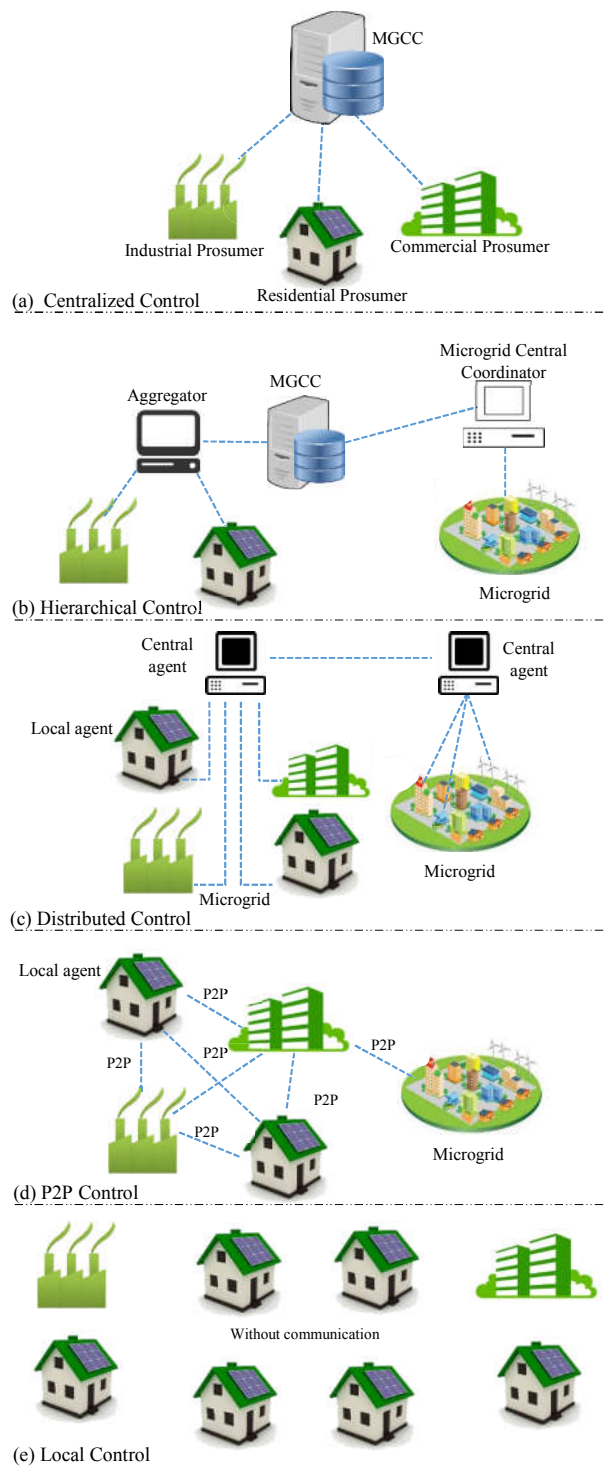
MGCC

Industrial Prosumer

Commercial Prosumer

Residential Prosumer

(a) Centralized Control

Microgrid Central Coordinator

Aggregator

MGCC

Microgrid

(b) Hierarchical Control

Central agent

Central agent

Local agent

Microgrid

Microgrid

(c) Distributed Control

Local agent

P2P

P2P

P2P

P2P

P2P

P2P

Microgrid

(d) P2P Control

Without communication

(e) Local Control